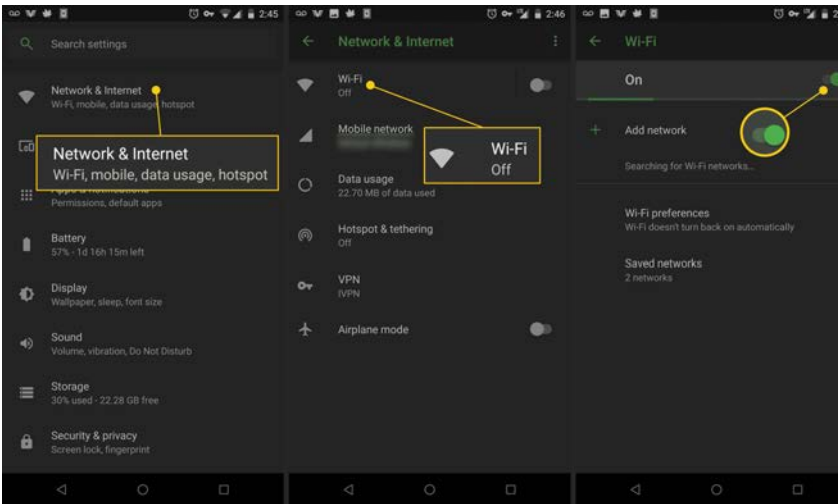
2:45

Search settings

Network & Internet
Wi-Fi, mobile, data usage, hotspot

Network & Internet
Wi-Fi, mobile, data usage, hotspot

Permissions, default apps

Battery
57% - 1d 16h 15m left

Display
Wallpaper, sleep, font size

Sound
Volume, vibration, Do Not Disturb

Storage
30% used - 22.28 GB free

Security & privacy
Screen lock, fingerprint

2:46

Network & Internet

Wi-Fi
Off

Mobile network
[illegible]

Wi-Fi
Off

Data usage
22.70 MB of data used

Hotspot & tethering
Off

VPN
IVPN

Airplane mode

Wi-Fi

On

Add network

Searching for Wi-Fi networks...

Wi-Fi preferences
Wi-Fi doesn't turn back on automatically

Saved networks
2 networks